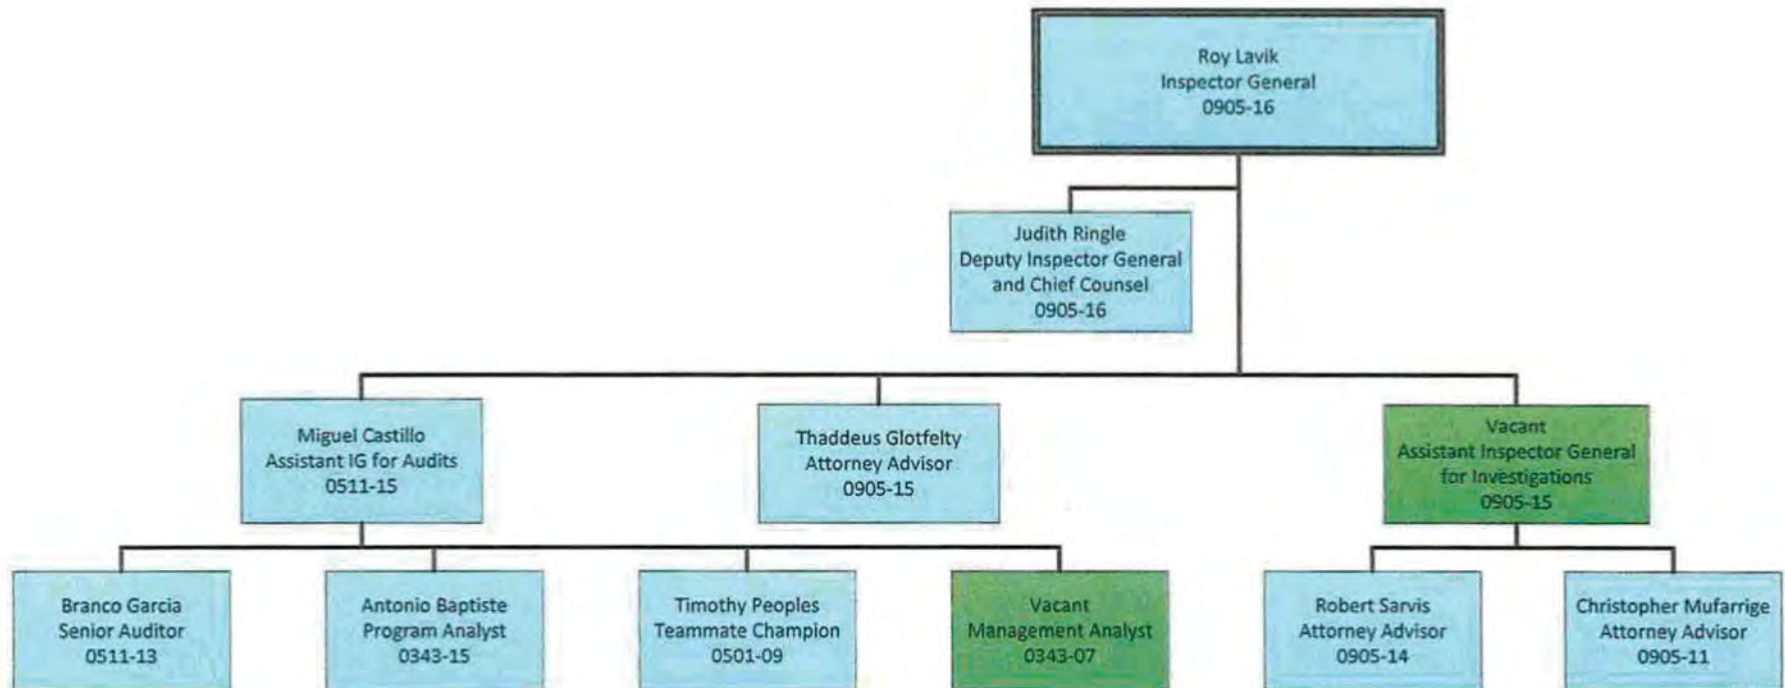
Roy Lavik
Inspector General
0905-16

Judith Ringle
Deputy Inspector General and Chief Counsel
0905-16

Miguel Castillo
Assistant IG for Audits
0511-15

Thaddeus Glotfelty
Attorney Advisor
0905-15

Vacant
Assistant Inspector General for Investigations
0905-15

Branco Garcia
Senior Auditor
0511-13

Antonio Baptiste
Program Analyst
0343-15

Timothy Peoples
Teammate Champion
0501-09

Vacant
Management Analyst
0343-07

Robert Sarvis
Attorney Advisor
0905-14

Christopher Mufarrige
Attorney Advisor
0905-11